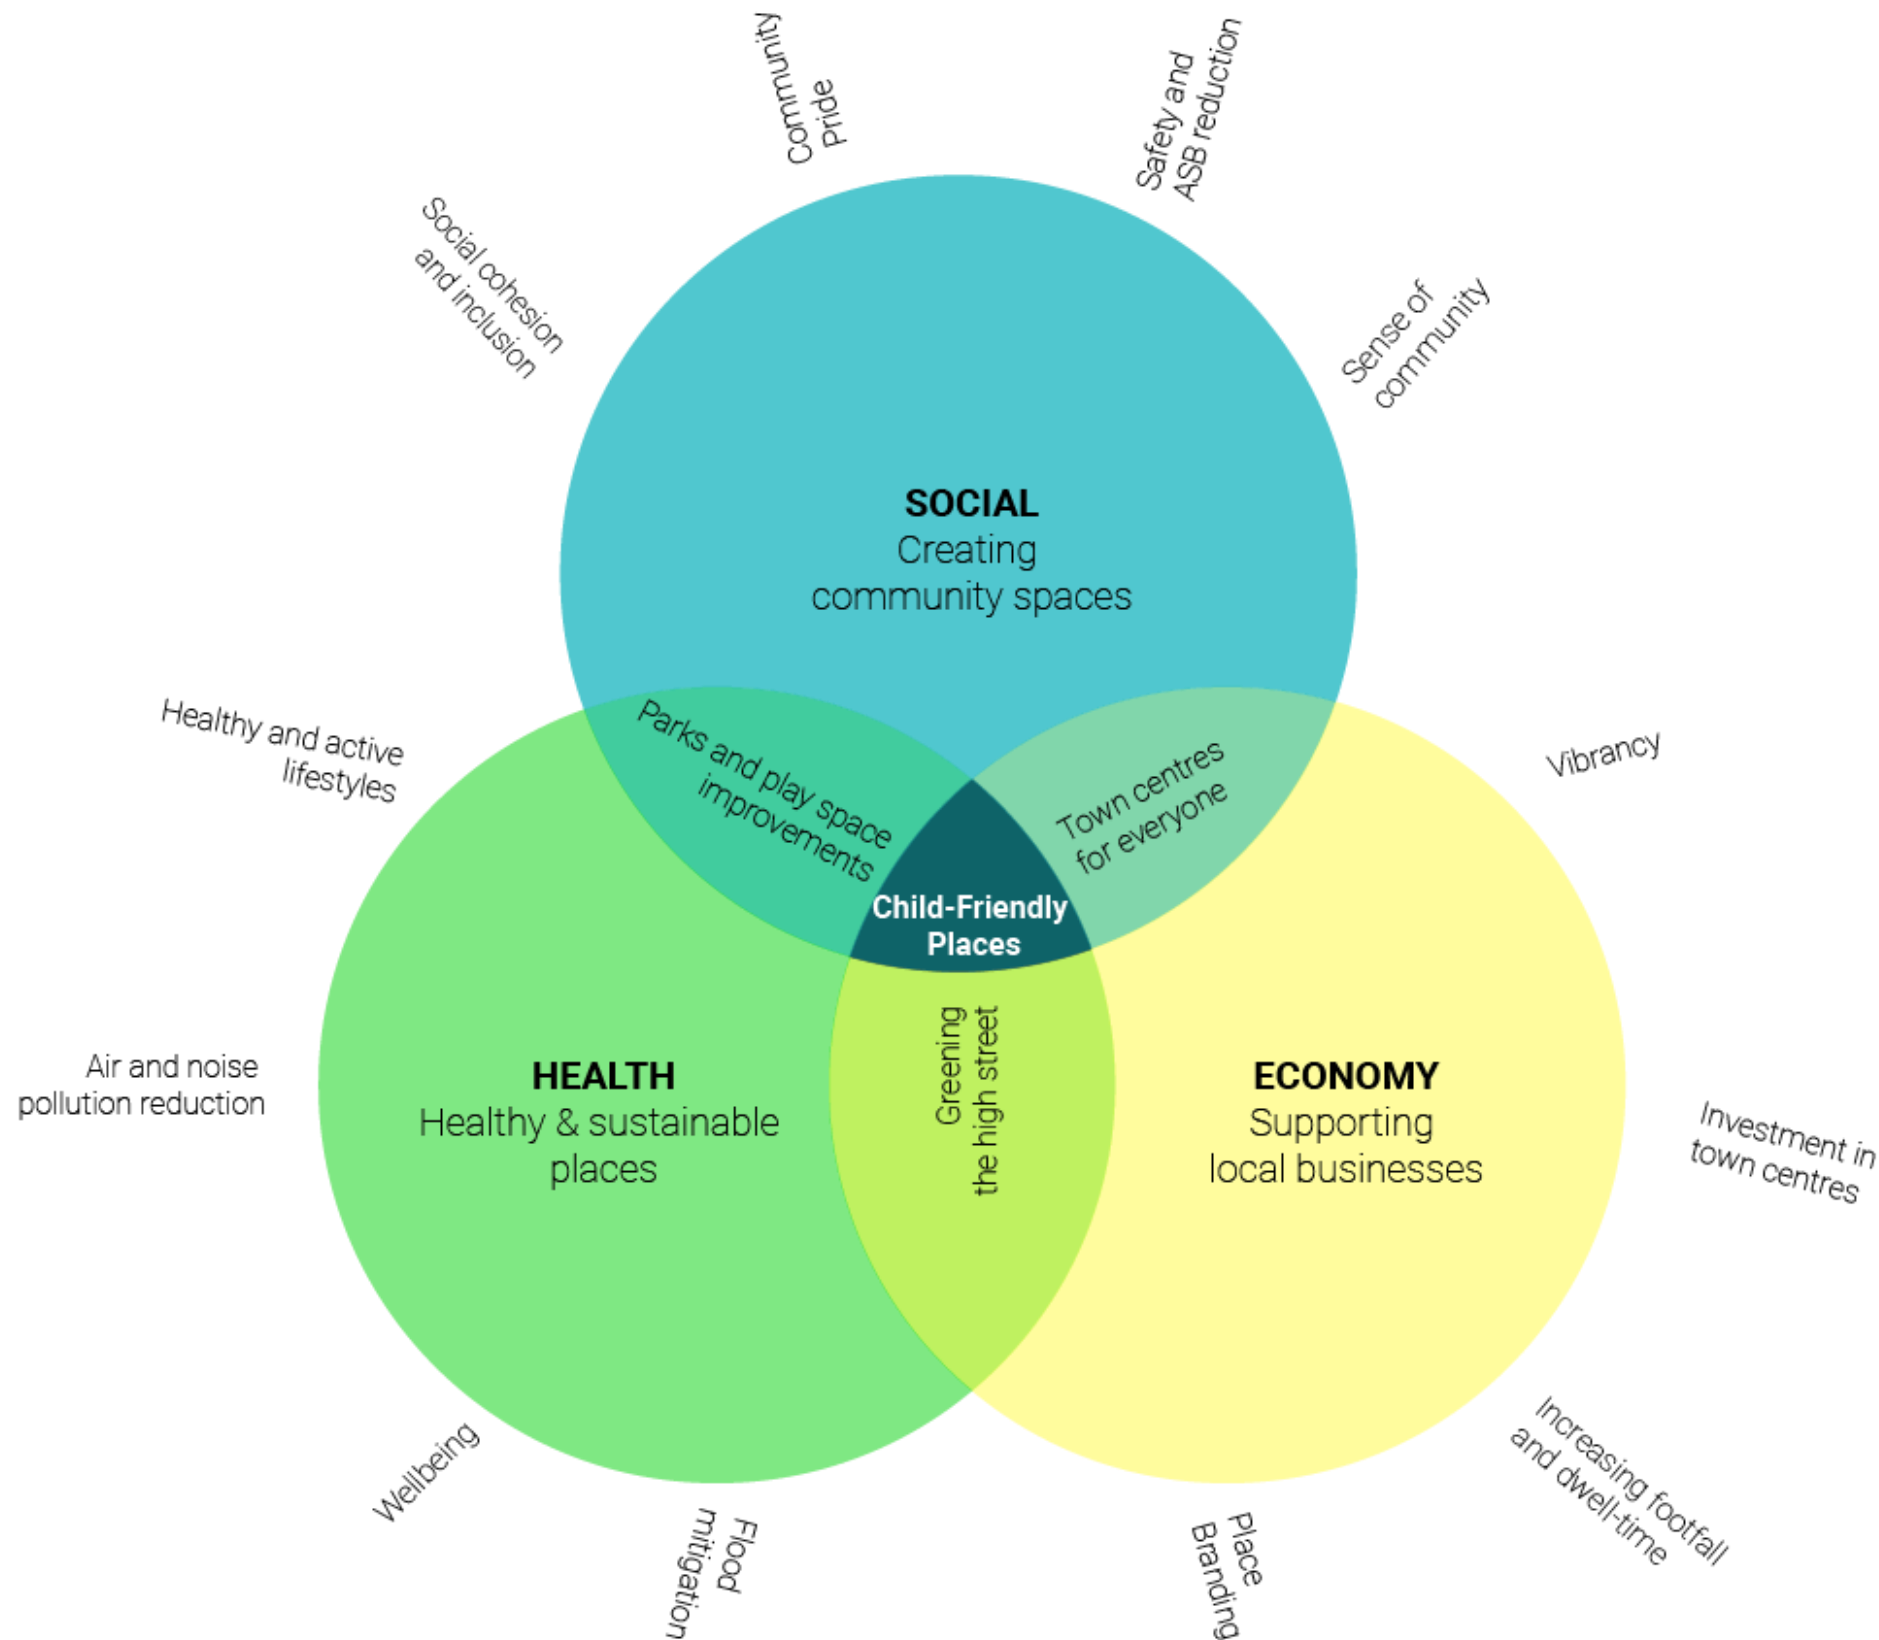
Community Pride

Safety and ASB reduction

Social cohesion and inclusion

Sense of community

SOCIAL
Creating community spaces

Healthy and active lifestyles

Parks and play space improvements

Town centres for everyone

Vibrancy

Child-Friendly Places

Air and noise pollution reduction

HEALTH
Healthy & sustainable places

Greening the high street

ECONOMY
Supporting local businesses

Investment in town centres

Wellbeing

Flood mitigation

Place Branding

Increasing footfall and dwell-time